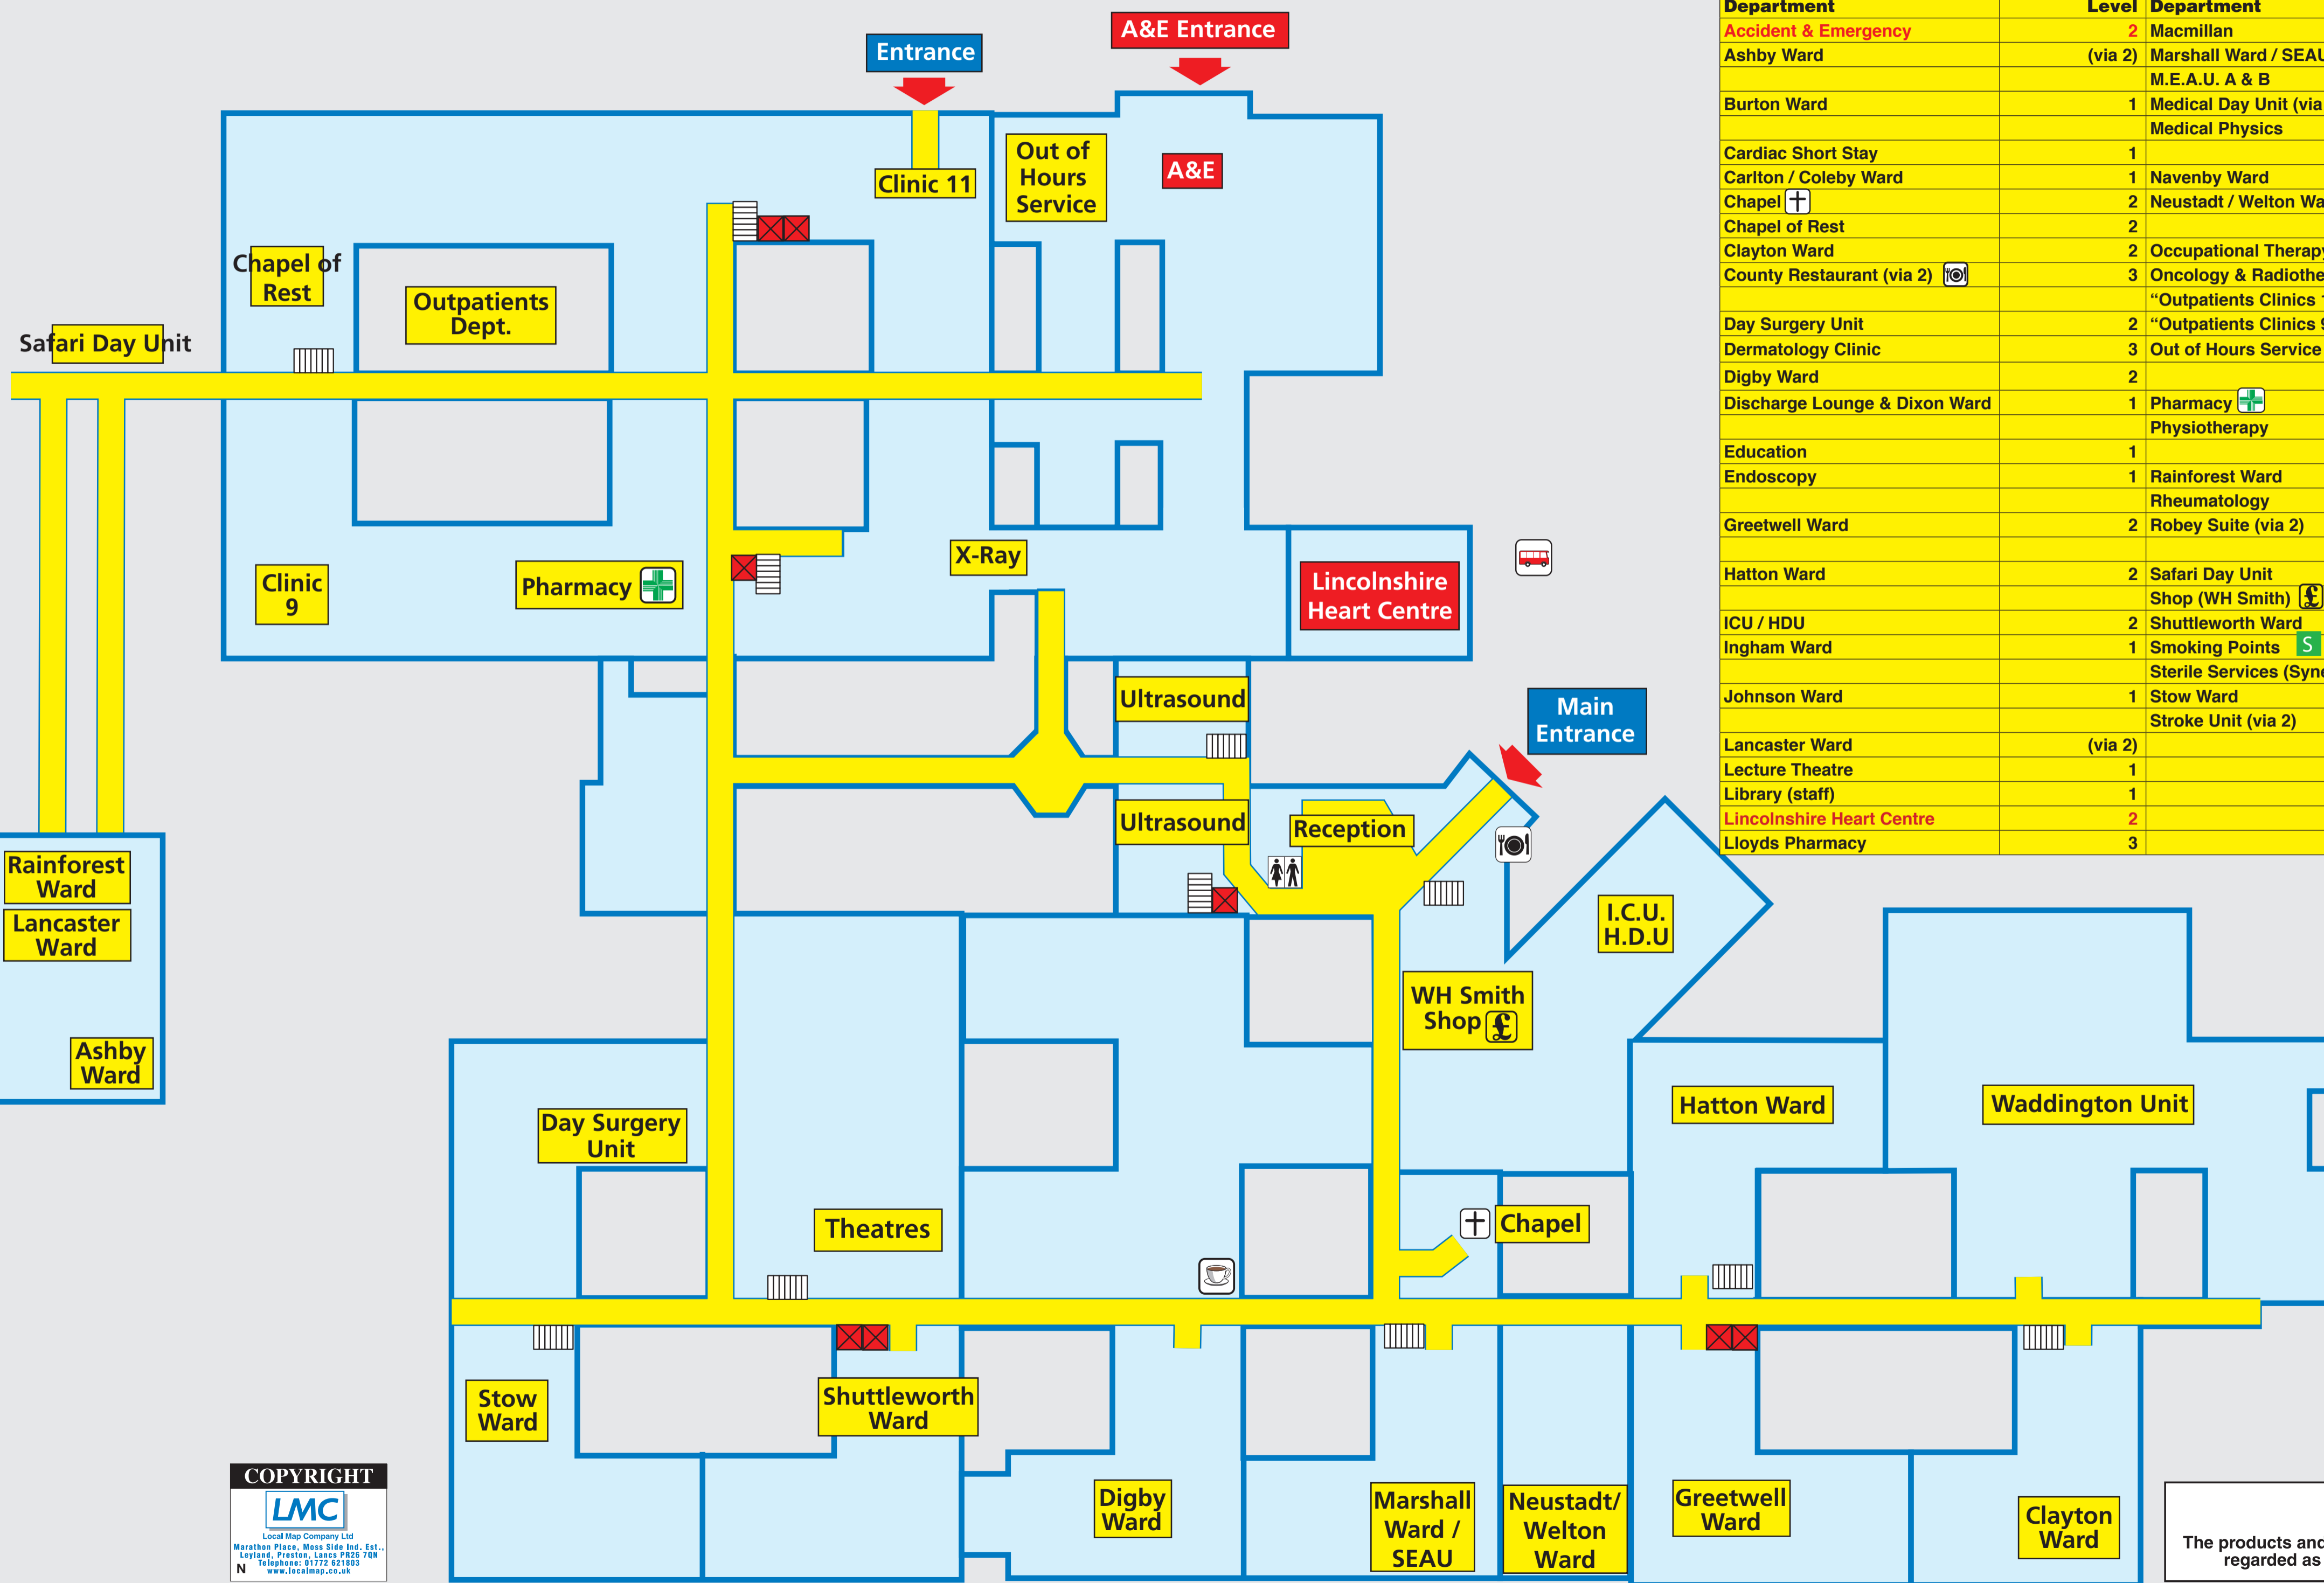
Entrance

A&E Entrance

Clinic 11

Out of Hours Service

A&E

Chapel of Rest

Outpatients Dept.

Safari Day Unit

Clinic 9

Pharmacy

X-Ray

Lincolnshire Heart Centre

Ultrasound

Ultrasound

Main Entrance

Reception

I.C.U. H.D.U

WH Smith Shop £

Rainforest Ward

Lancaster Ward

Ashby Ward

Day Surgery Unit

Theatres

Chapel

Hatton Ward

Waddington Unit

Stow Ward

Shuttleworth Ward

Digby Ward

Marshall Ward / SEAU

Neustadt/ Welton Ward

Greetwell Ward

Clayton Ward

COPYRIGHT
LMC
Local Map Company Ltd
Marathon Place, Moss Side Ind. Est., Leyland, Preston, Lancs PR26 7QN
Telephone: 01772 621803
www.localmap.co.uk
N

| Department | Level | Department |
|---|---|---|
| Accident & Emergency | 2 | Macmillan |
| Ashby Ward | (via 2) | Marshall Ward / SEAU |
| | | M.E.A.U. A & B |
| Burton Ward | 1 | Medical Day Unit (via |
| | | Medical Physics |
| Cardiac Short Stay | 1 | |
| Carlton / Coleby Ward | 1 | Navenby Ward |
| Chapel | 2 | Neustadt / Welton Wa |
| Chapel of Rest | 2 | |
| Clayton Ward | 2 | Occupational Therapy |
| County Restaurant (via 2) | 3 | Oncology & Radiothe |
| | | "Outpatients Clinics |
| Day Surgery Unit | 2 | "Outpatients Clinics |
| Dermatology Clinic | 3 | Out of Hours Service |
| Digby Ward | 2 | |
| Discharge Lounge & Dixon Ward | 1 | Pharmacy |
| | | Physiotherapy |
| Education | 1 | |
| Endoscopy | 1 | Rainforest Ward |
| | | Rheumatology |
| Greetwell Ward | 2 | Robey Suite (via 2) |
| | | |
| Hatton Ward | 2 | Safari Day Unit |
| | | Shop (WH Smith) |
| ICU / HDU | 2 | Shuttleworth Ward |
| Ingham Ward | 1 | Smoking Points S |
| | | Sterile Services (Sync |
| Johnson Ward | 1 | Stow Ward |
| | | Stroke Unit (via 2) |
| Lancaster Ward | (via 2) | |
| Lecture Theatre | 1 | |
| Library (staff) | 1 | |
| Lincolnshire Heart Centre | 2 | |
| Lloyds Pharmacy | 3 | |

The products and regarded as